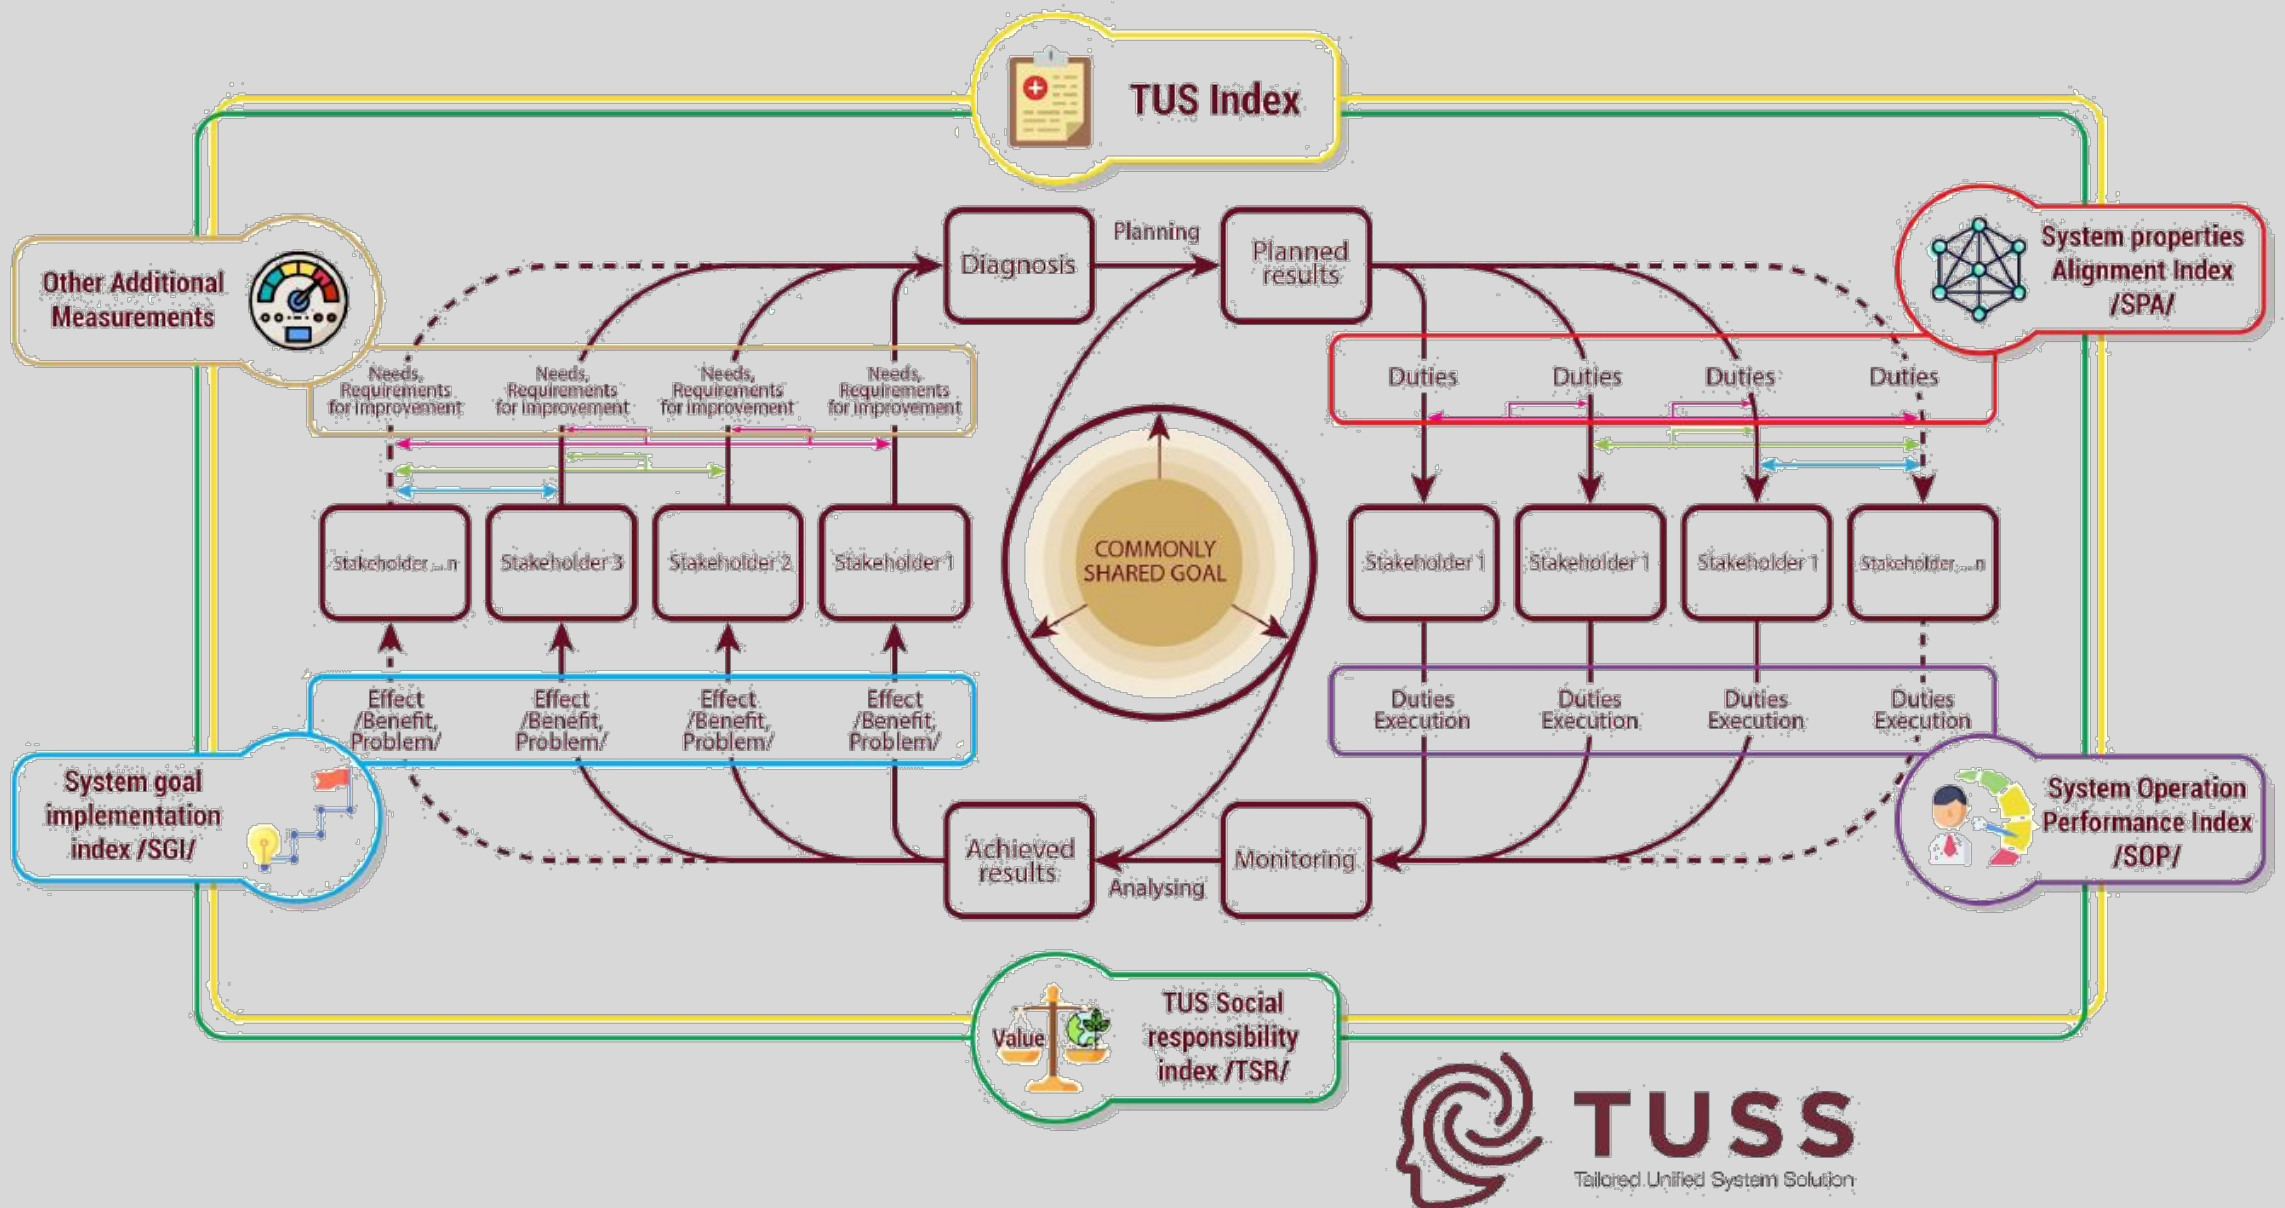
TUS Index

Other Additional Measurements

Diagnosis

Planning

Planned results

System properties Alignment Index /SPA/

Needs, Requirements for improvement

Needs, Requirements for improvement

Needs, Requirements for improvement

Needs, Requirements for improvement

Duties

Duties

Duties

Duties

Stakeholder ...n

Stakeholder 3

Stakeholder 2

Stakeholder 1

COMMONLY SHARED GOAL

Stakeholder 1

Stakeholder 1

Stakeholder 1

Stakeholder ...n

Effect /Benefit, Problem/

Effect /Benefit, Problem/

Effect /Benefit, Problem/

Effect /Benefit, Problem/

Duties Execution

Duties Execution

Duties Execution

Duties Execution

System goal implementation index /SGI/

Achieved results

Analysing

Monitoring

System Operation Performance Index /SOP/

Value

TUS Social responsibility index /TSR/

TUSS

Tailored Unified System Solution